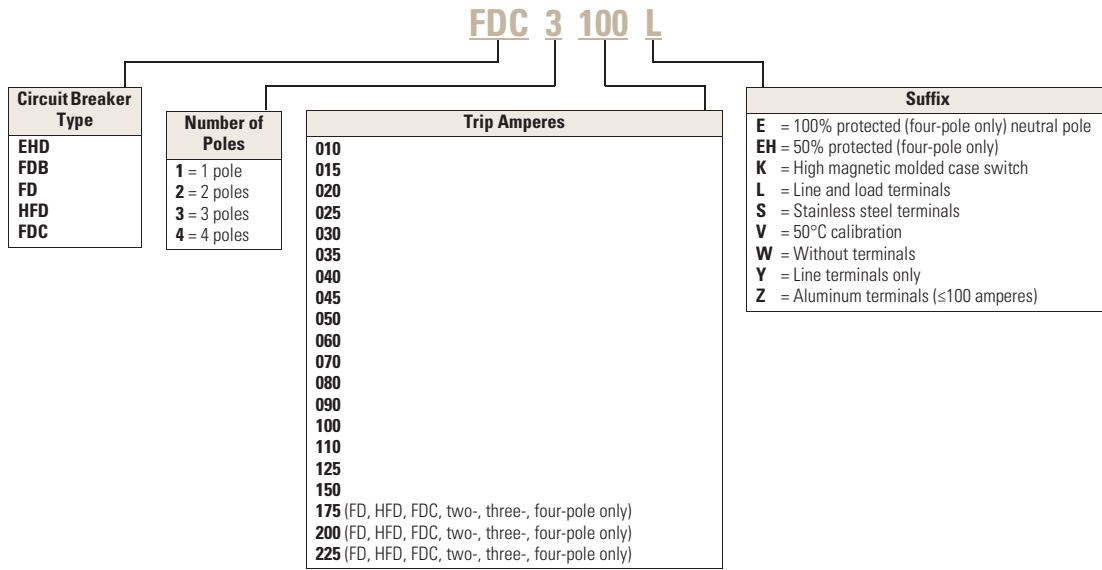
FDC 3 100 L

| Circuit Breaker Type |
|---|
| EHD |
| FDB |
| FD |
| HFD |
| FDC |

| Number of Poles |
|---|
| 1 = 1 pole |
| 2 = 2 poles |
| 3 = 3 poles |
| 4 = 4 poles |

| Trip Amperes |
|---|
| 010 |
| 015 |
| 020 |
| 025 |
| 030 |
| 035 |
| 040 |
| 045 |
| 050 |
| 060 |
| 070 |
| 080 |
| 090 |
| 100 |
| 110 |
| 125 |
| 150 |
| 175 (FD, HFD, FDC, two-, three-, four-pole only) |
| 200 (FD, HFD, FDC, two-, three-, four-pole only) |
| 225 (FD, HFD, FDC, two-, three-, four-pole only) |

| Suffix |
|---|
| E = 100% protected (four-pole only) neutral pole |
| EH = 50% protected (four-pole only) |
| K = High magnetic molded case switch |
| L = Line and load terminals |
| S = Stainless steel terminals |
| V = 50°C calibration |
| W = Without terminals |
| Y = Line terminals only |
| Z = Aluminum terminals (≤100 amperes) |